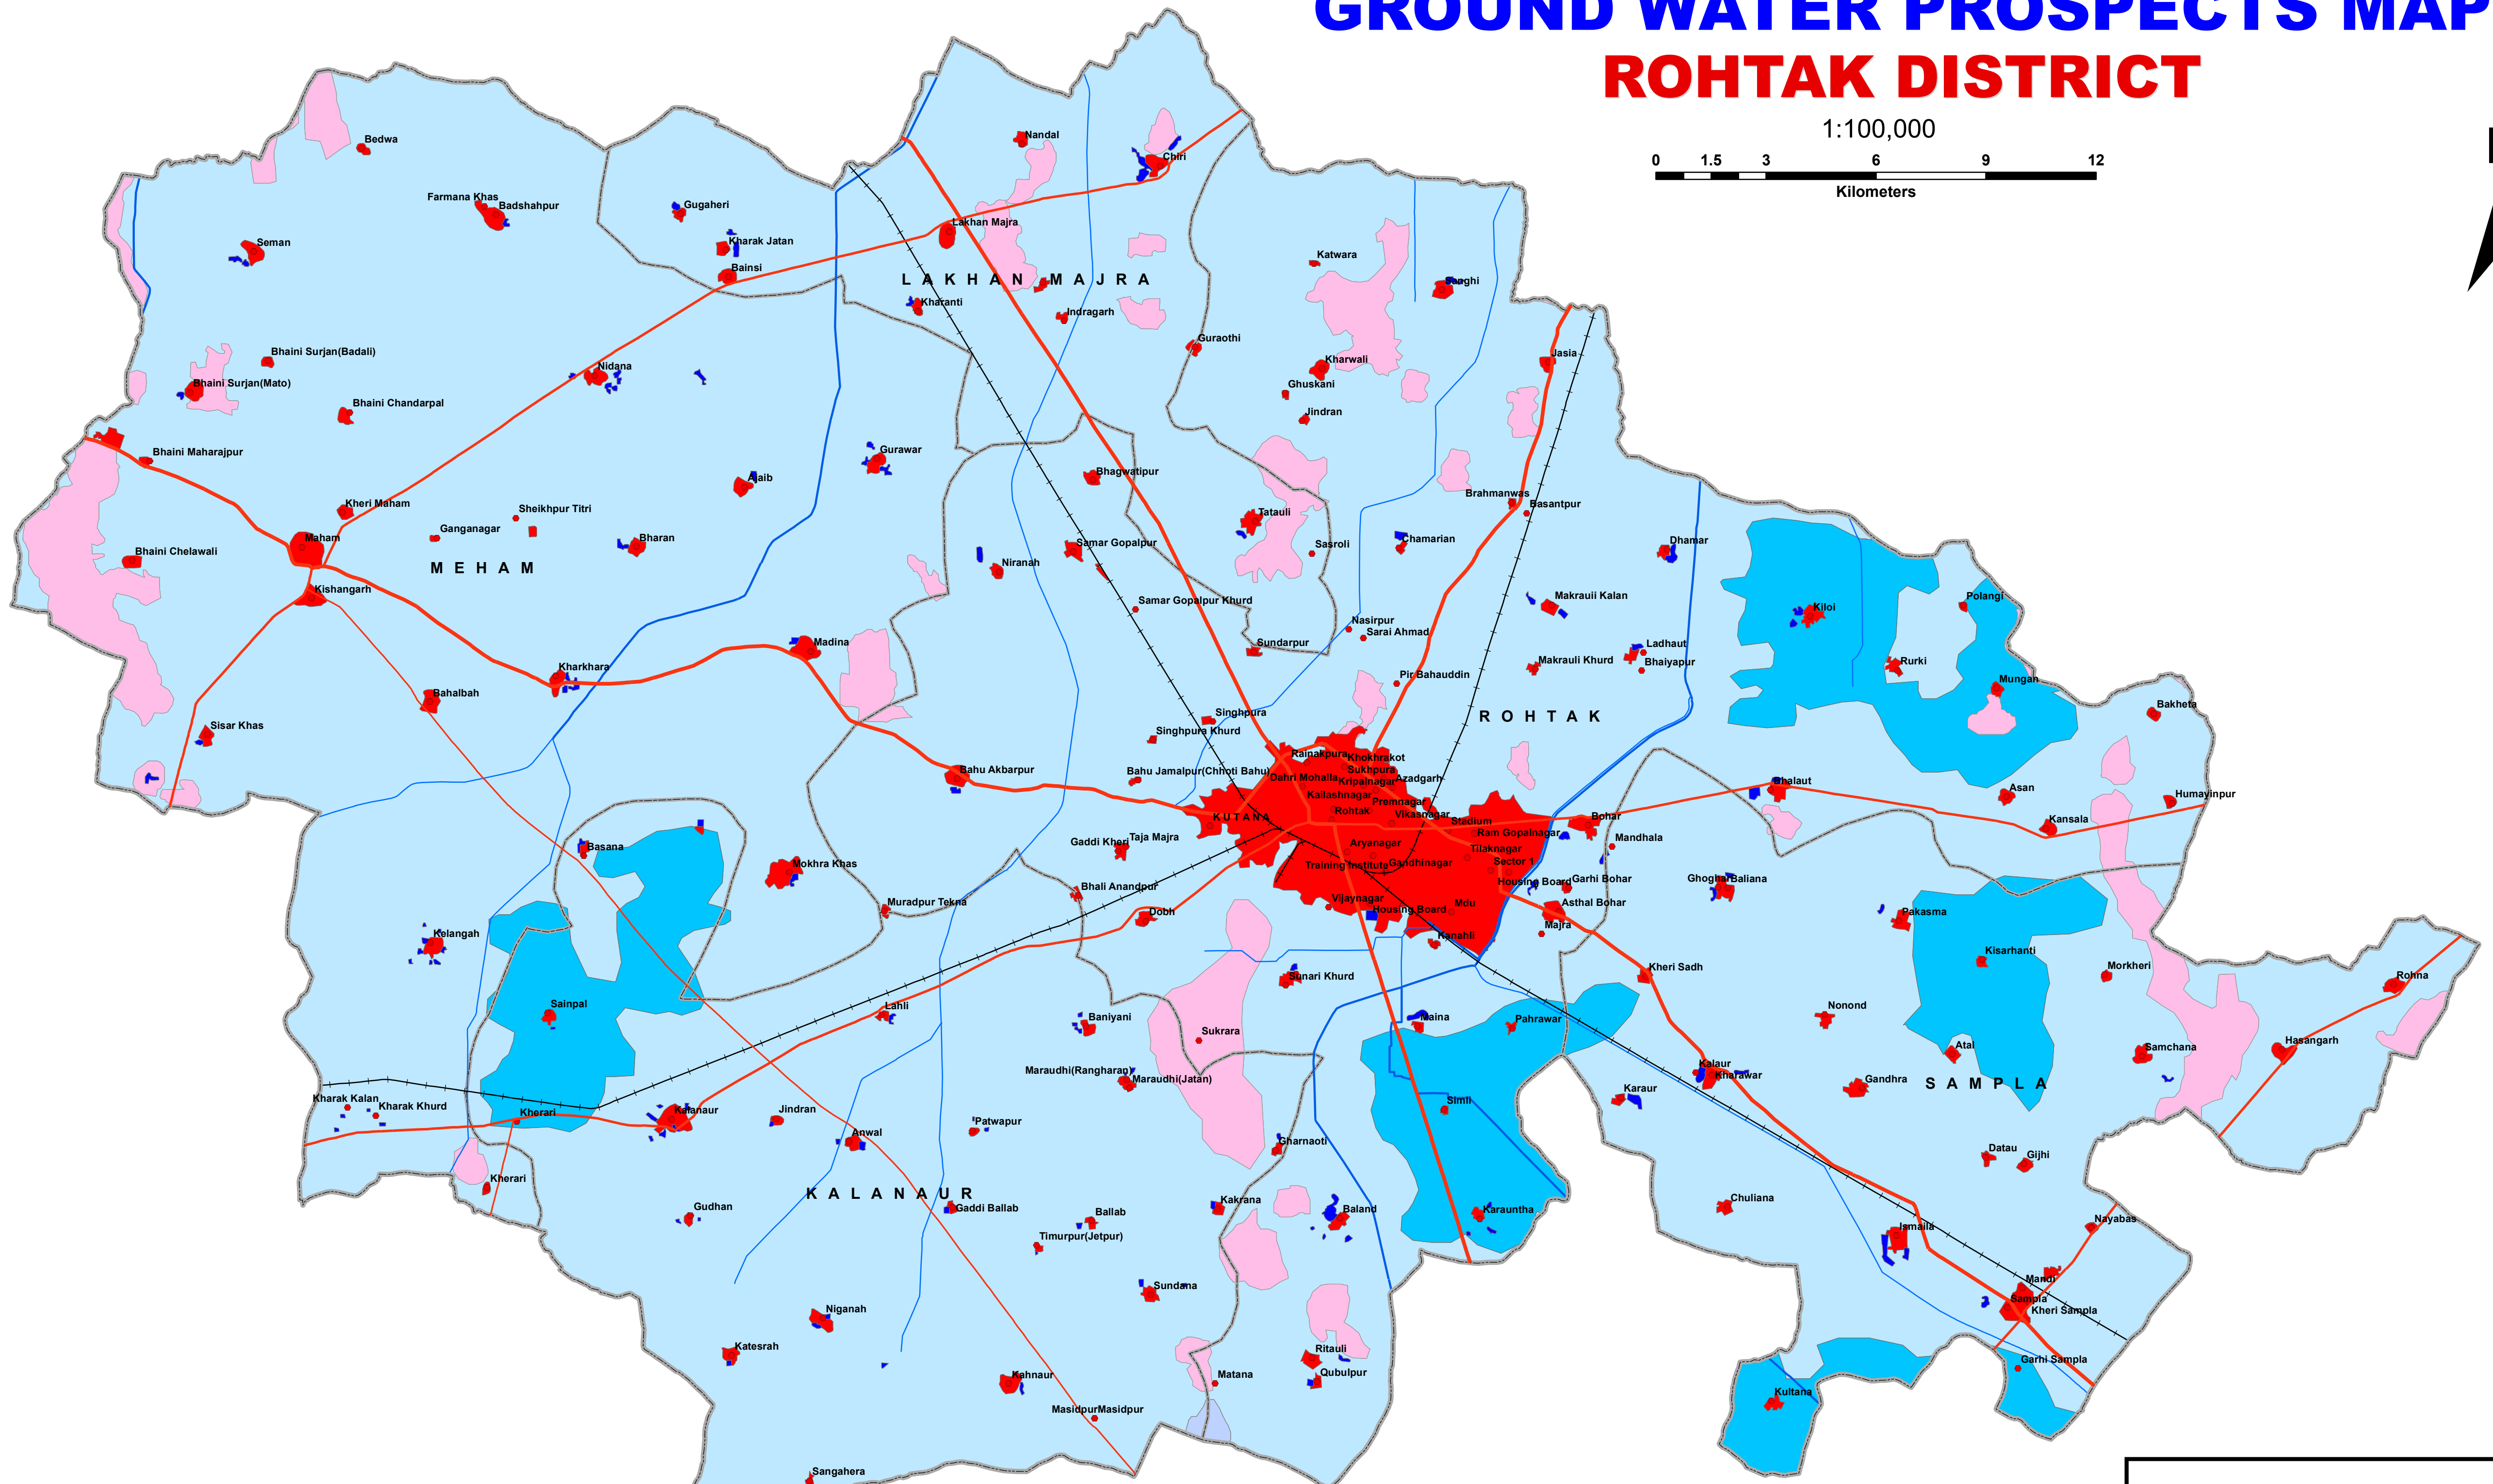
GROUND WATER PROSPECTS MAP
ROHTAK DISTRICT
1:100,000
0 1.5 3 6 9 12
Kilometers

Bedwa
Farmana Khas
Badshahpur
Seman
Gugaheri
Kharak Jatan
Bainsi
Nandal
Chiri
Lakhan Majra
L A K H A N M A J R A
Kharanti
Indragarh
Katwara
Sanghi
Guraothi
Kharwali
Ghuskani
Jindran
Jasia
Bhaini Surjan(Badali)
Bhaini Surjan(Mato)
Bhaini Chandarpal
Nidana
Bhaini Maharajpur
Gurawar
Ajaib
Bhagwatipur
Tatauli
Brahmanwas
Basantpur
Kheri Maham
Sheikhpur Titri
Ganganagar
Bharan
Maham
Bhaini Chelawali
M E H A M
Kishangarh
Niranah
Samar Gopalpur
Sasroli
Chamarian
Dhamar
Samar Gopalpur Khurd
Makrauli Kalan
Kiloi
Polangi
Madina
Kharkhara
Sundarpur
Nasirpur
Sarai Ahmad
Ladhaut
Bhaiyapur
Makrauli Khurd
Rurki
Bahalbah
Pir Bahauddin
Mungan
Sisar Khas
Singhpura
Singhpura Khurd
R O H T A K
Bakheta
Bahu Akbarpur
Bahu Jamalpur(Chhoti Bahu)
Rainakpura
Khokhrakot
Sukhpura
Dahri Mohalla
Kripalnagar
Azadgarh
Kailashnagar
Premnagar
Rohtak
Vikasnagar
Stadium
Ghalaut
Asan
Humayinpur
KUTANA
Bohar
Kansala
Ram Gopalnagar
Mandhala
Basana
Gaddi Kheri
Taja Majra
Aryanagar
Tilaknagar
Mokhra Khas
Training Institute
Gandhinagar
Sector 1
Housing Board
Garhi Bohar
Ghogha
Baliana
Bhali Anandpur
Muradpur Tekna
Dobh
Vijaynagar
Housing Board
Mdu
Asthal Bohar
Pakasma
Kelangah
Majra
Kanahli
Kisarhanti
Kheri Sadh
Morkheri
Rohna
Sunari Khurd
Sainpal
Lahli
Nonond
Baniyani
Sukrara
Maina
Pahrawar
Atal
Samchana
Hasangarh
Maraudhi(Rangharan)
Maraudhi(Jatan)
Kalaur
Kharawar
Gandhra
S A M P L A
Kharak Kalan
Kharak Khurd
Kherari
Kalanaur
Jindran
Karaur
Simli
Patwapur
Anwal
Gharnaoti
Datau
Gijhi
Kherari
K A L A N A U R
Kakrana
Chuliana
Gudhan
Gaddi Ballab
Ballab
Baland
Karauntha
Ismaila
Nayabas
Timurpur(Jetpur)
Sundana
Mandi
Sampla
Kheri Sampla
Niganah
Garhi Sampla
Katesrah
Ritauli
Kahnaur
Matana
Qubulpur
Kultana
MasidpurMasidpur
Sangahera